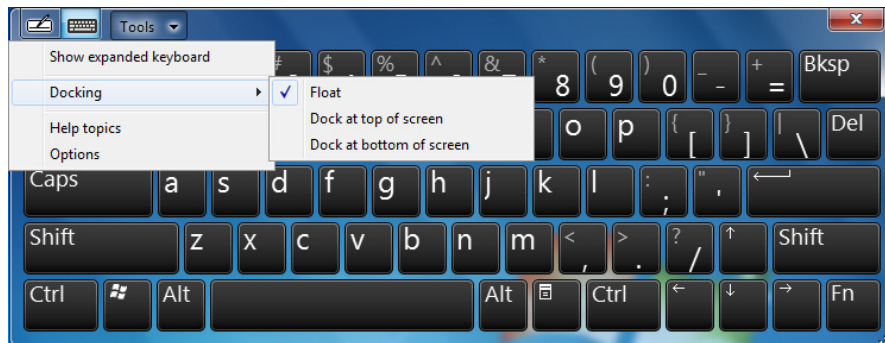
Tools

Show expanded keyboard

Docking

Help topics

Options

Float

Dock at top of screen

Dock at bottom of screen

#

$

%

^

&

*
8

(
9

)
0

_
-

+
=

Bksp

o

p

{
[

}
]

|
\

Del

Caps

a

s

d

f

g

h

j

k

l

:
;

"
'

Shift

z

x

c

v

b

n

m

<
,

>
.

?
/

Shift

Ctrl

Alt

Alt

Ctrl

Fn